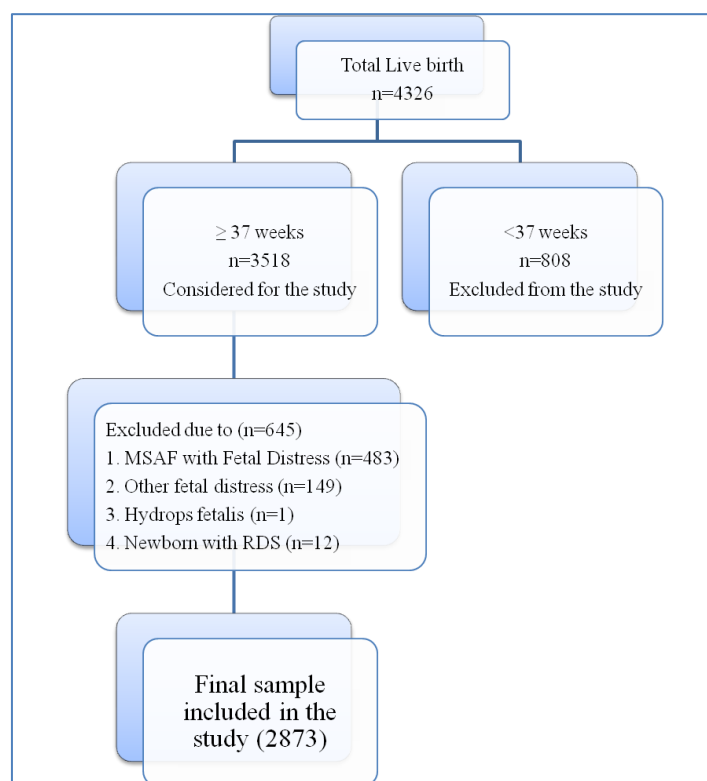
Total Live birth
n=4326

$\geq$ 37 weeks
n=3518
Considered for the study

<37 weeks
n=808
Excluded from the study

Excluded due to (n=645)
1. MSAF with Fetal Distress (n=483)
2. Other fetal distress (n=149)
3. Hydrops fetalis (n=1)
4. Newborn with RDS (n=12)

Final sample included in the study (2873)